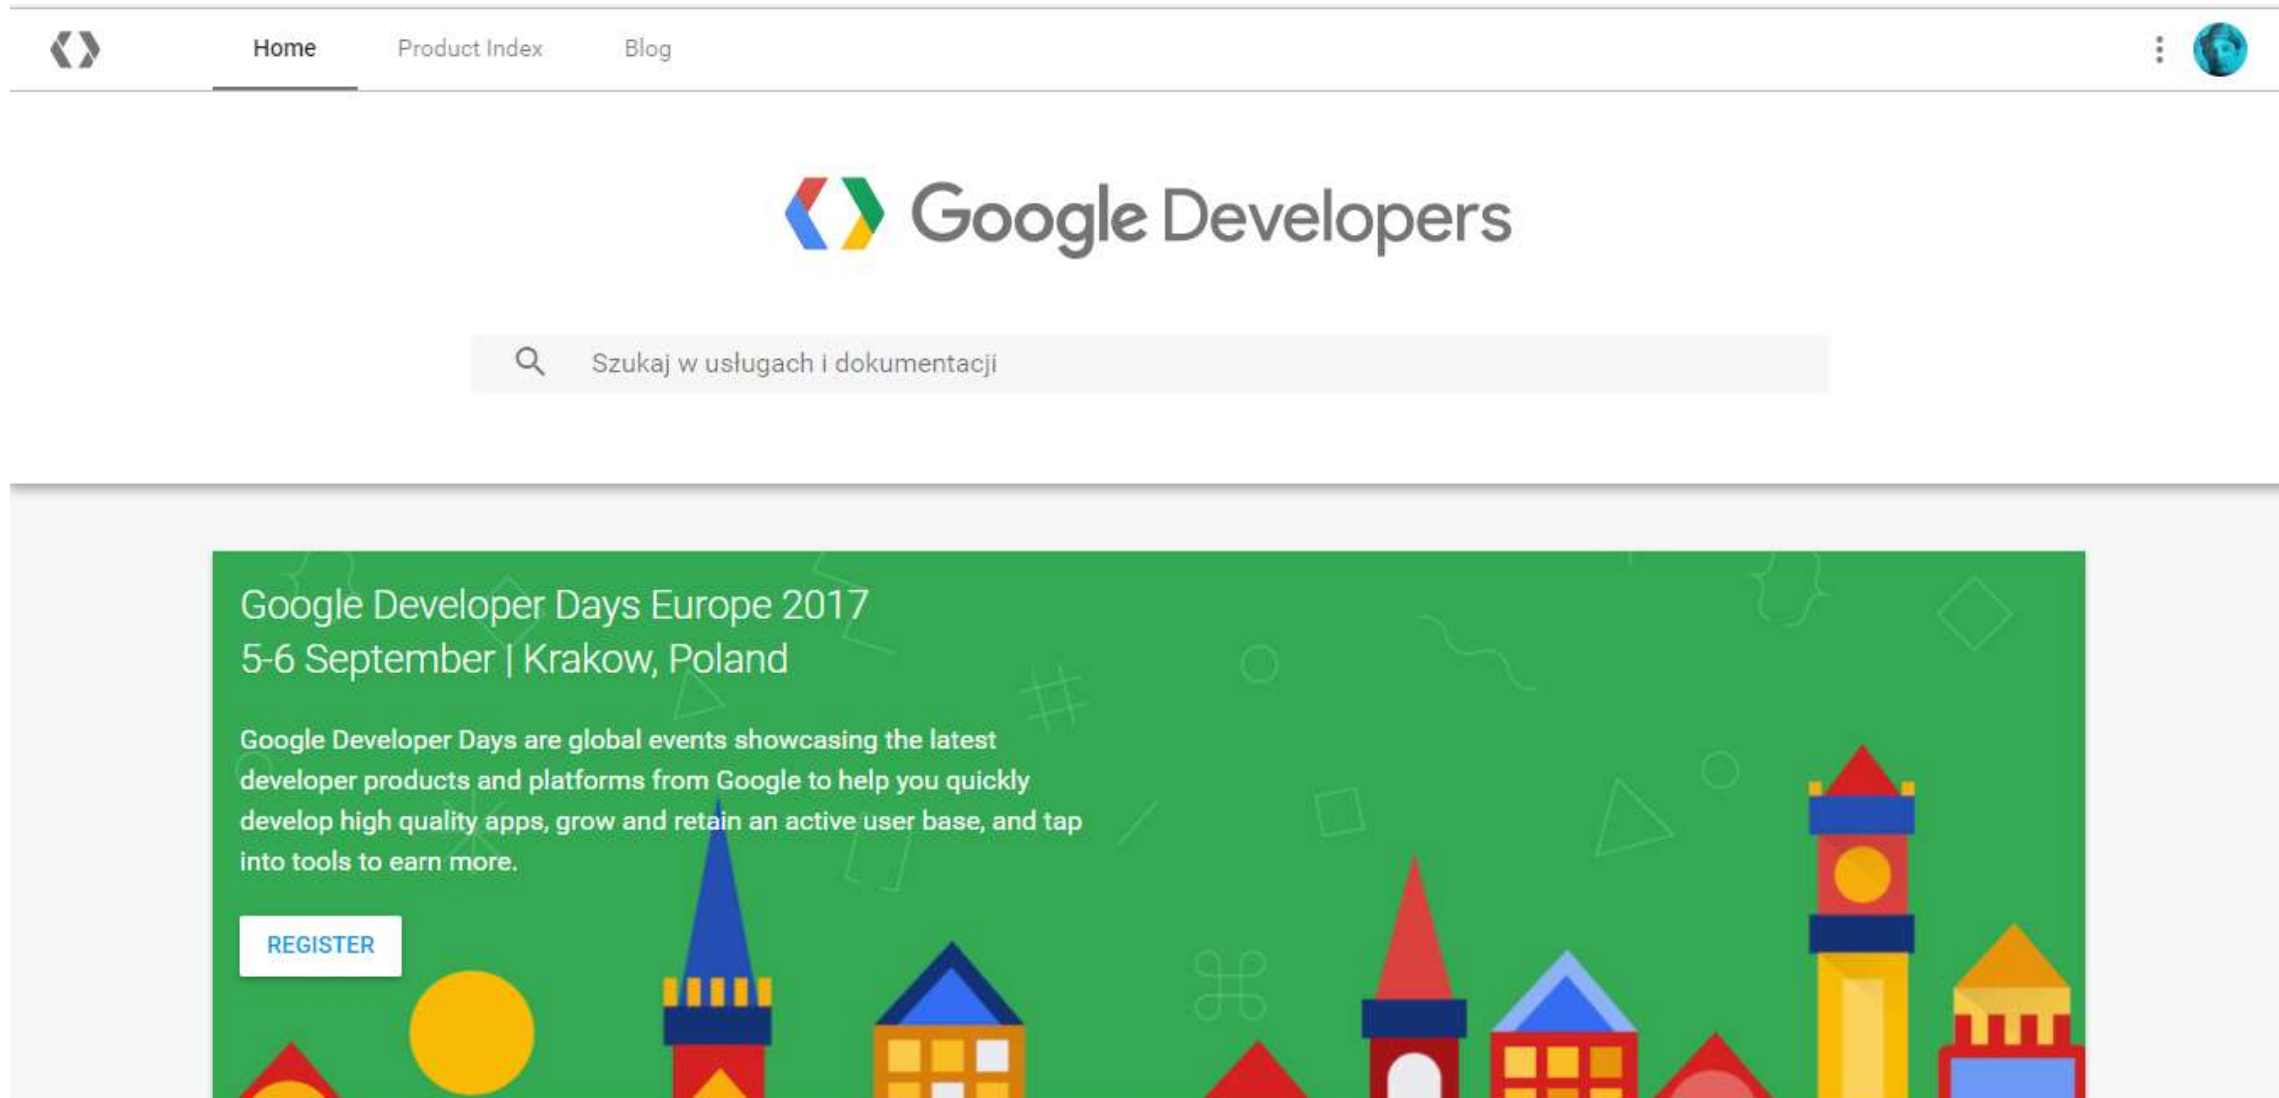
Home Product Index Blog

Google Developers

Szukaj w usługach i dokumentacji

Google Developer Days Europe 2017
5-6 September | Krakow, Poland

Google Developer Days are global events showcasing the latest developer products and platforms from Google to help you quickly develop high quality apps, grow and retain an active user base, and tap into tools to earn more.

REGISTER